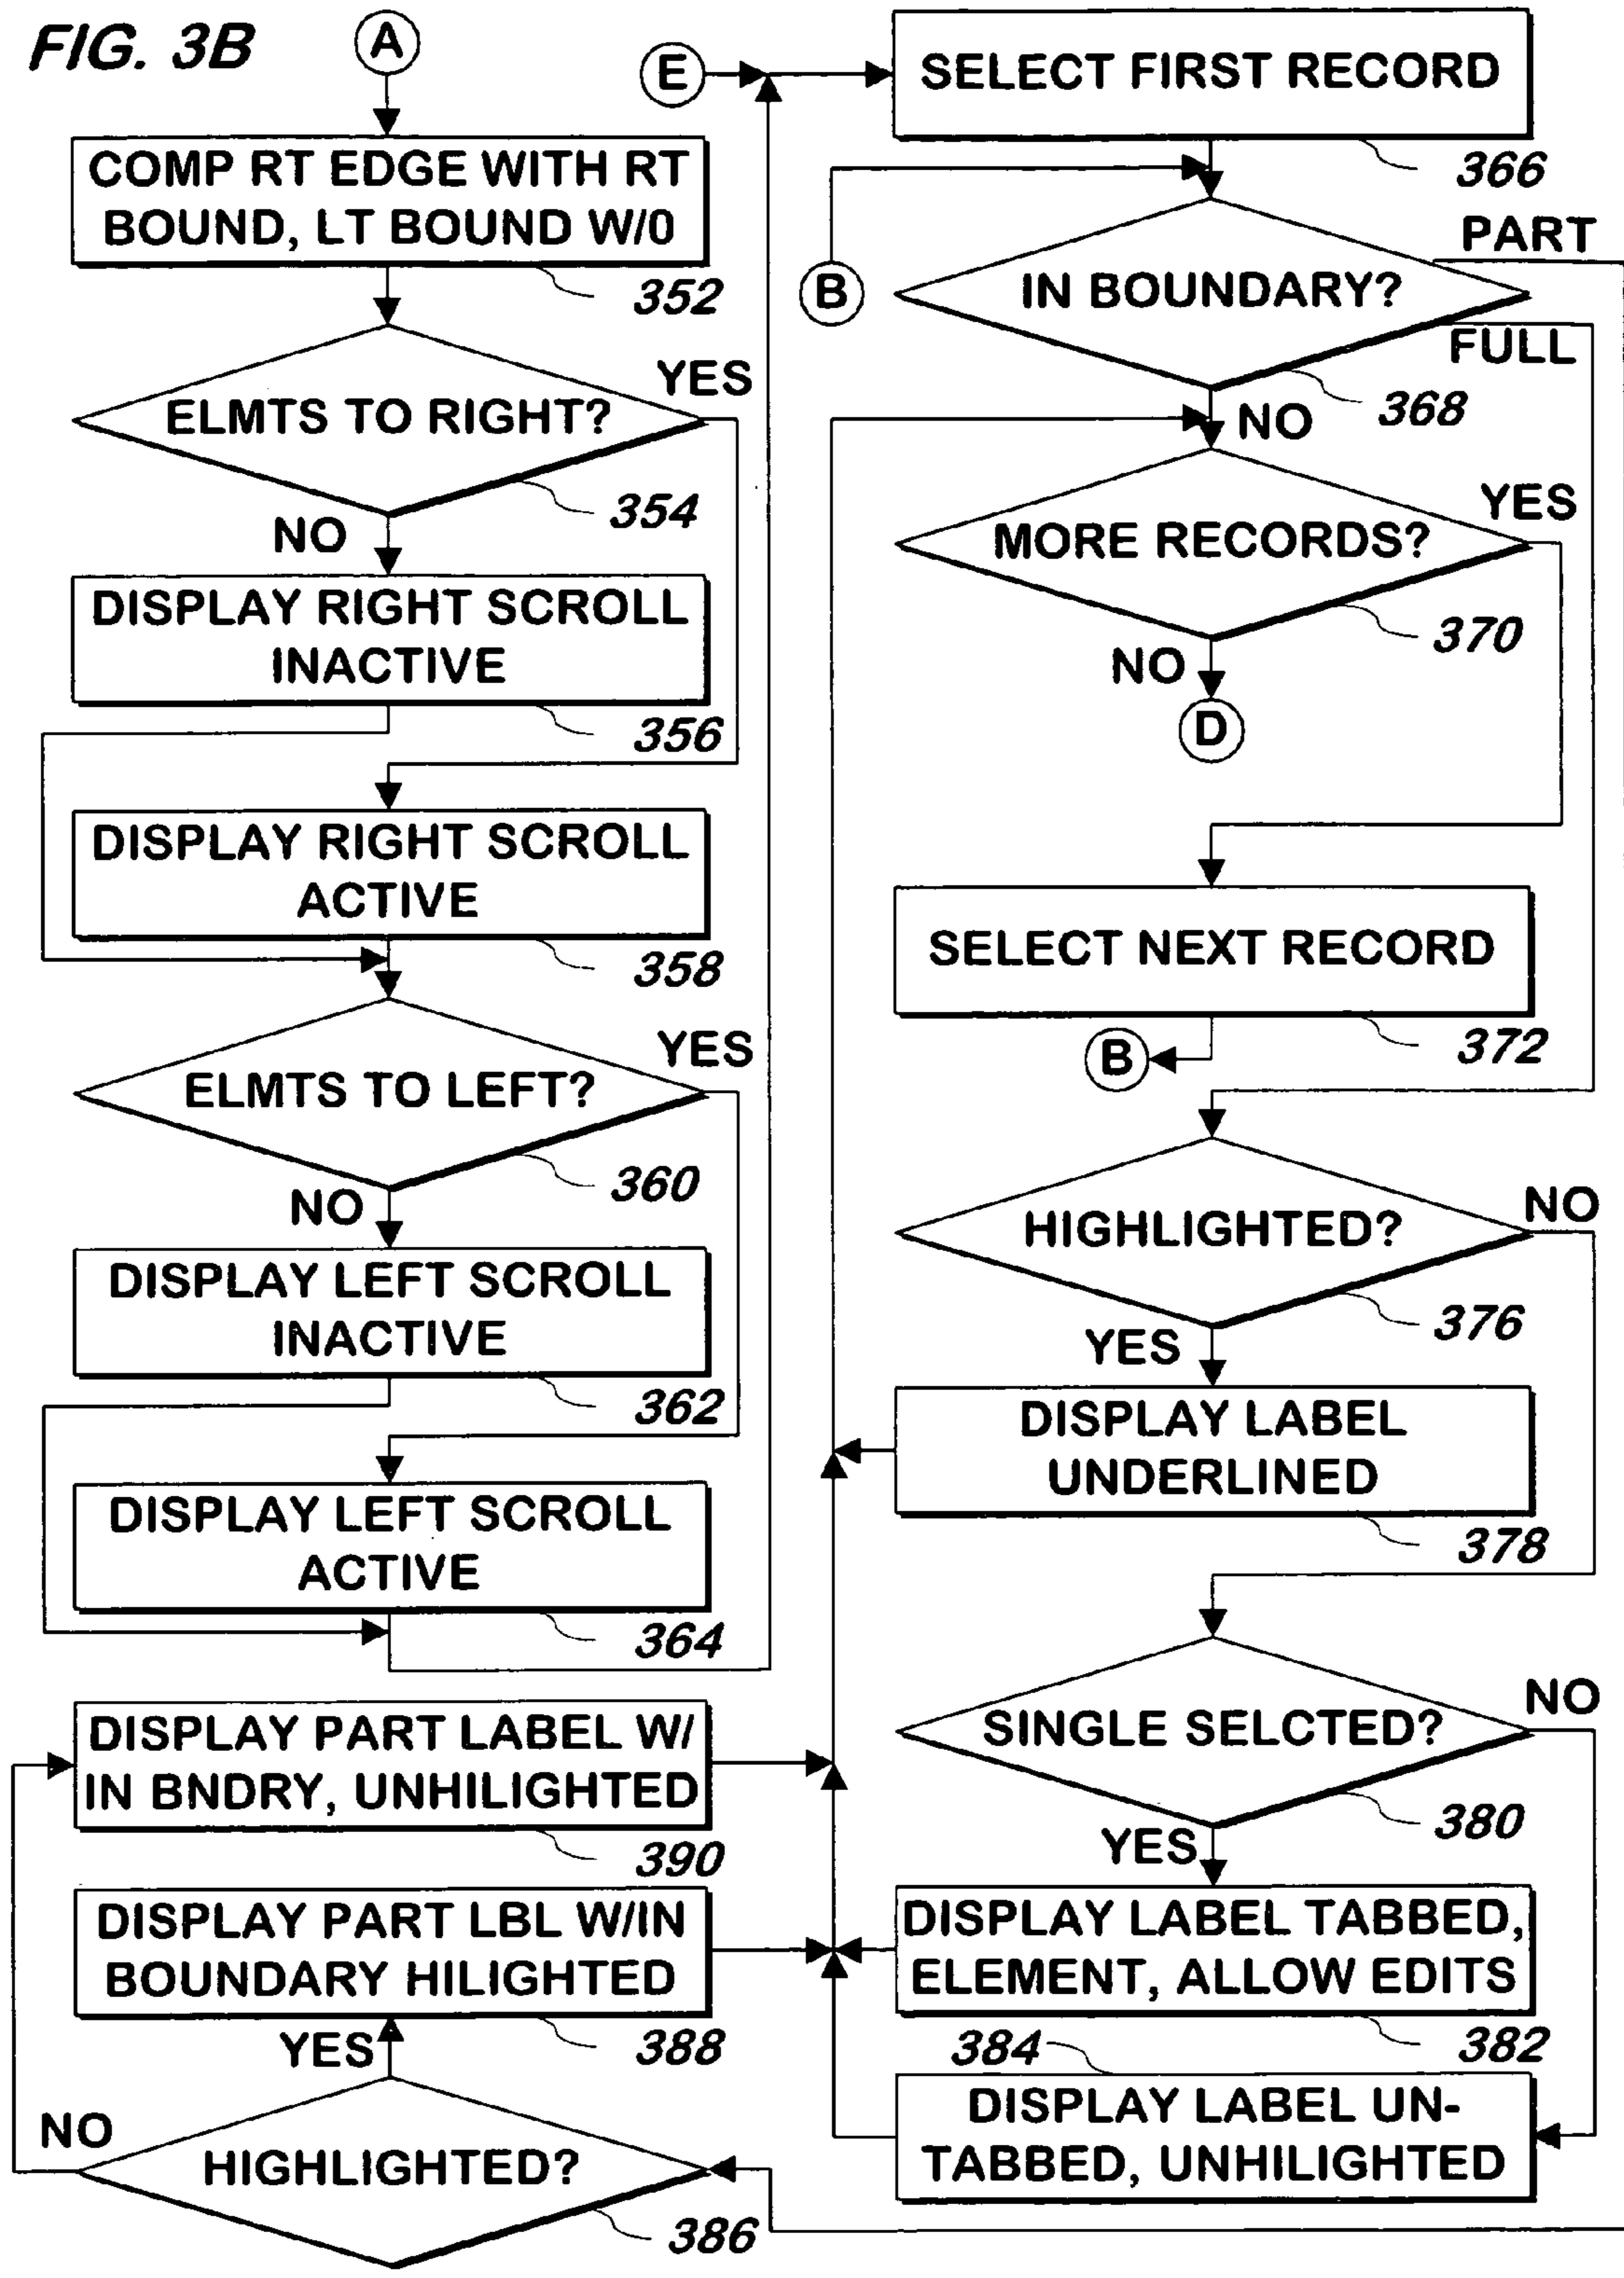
FIG. 3B

A

COMP RT EDGE WITH RT BOUND, LT BOUND W/0

352

ELMTS TO RIGHT?

YES

354

NO

DISPLAY RIGHT SCROLL INACTIVE

356

DISPLAY RIGHT SCROLL ACTIVE

358

ELMTS TO LEFT?

YES

360

NO

DISPLAY LEFT SCROLL INACTIVE

362

DISPLAY LEFT SCROLL ACTIVE

364

DISPLAY PART LABEL W/ IN BNDRY, UNHILIGHTED

390

DISPLAY PART LBL W/IN BOUNDARY HILIGHTED

388

YES

NO

HIGHLIGHTED?

386

E

SELECT FIRST RECORD

366

PART

B

IN BOUNDARY?

FULL

368

NO

MORE RECORDS?

YES

370

NO

D

SELECT NEXT RECORD

372

B

HIGHLIGHTED?

NO

376

YES

DISPLAY LABEL UNDERLINED

378

SINGLE SELCTED?

NO

380

YES

DISPLAY LABEL TABBED, ELEMENT, ALLOW EDITS

382

384

DISPLAY LABEL UN-TABBED, UNHILIGHTED